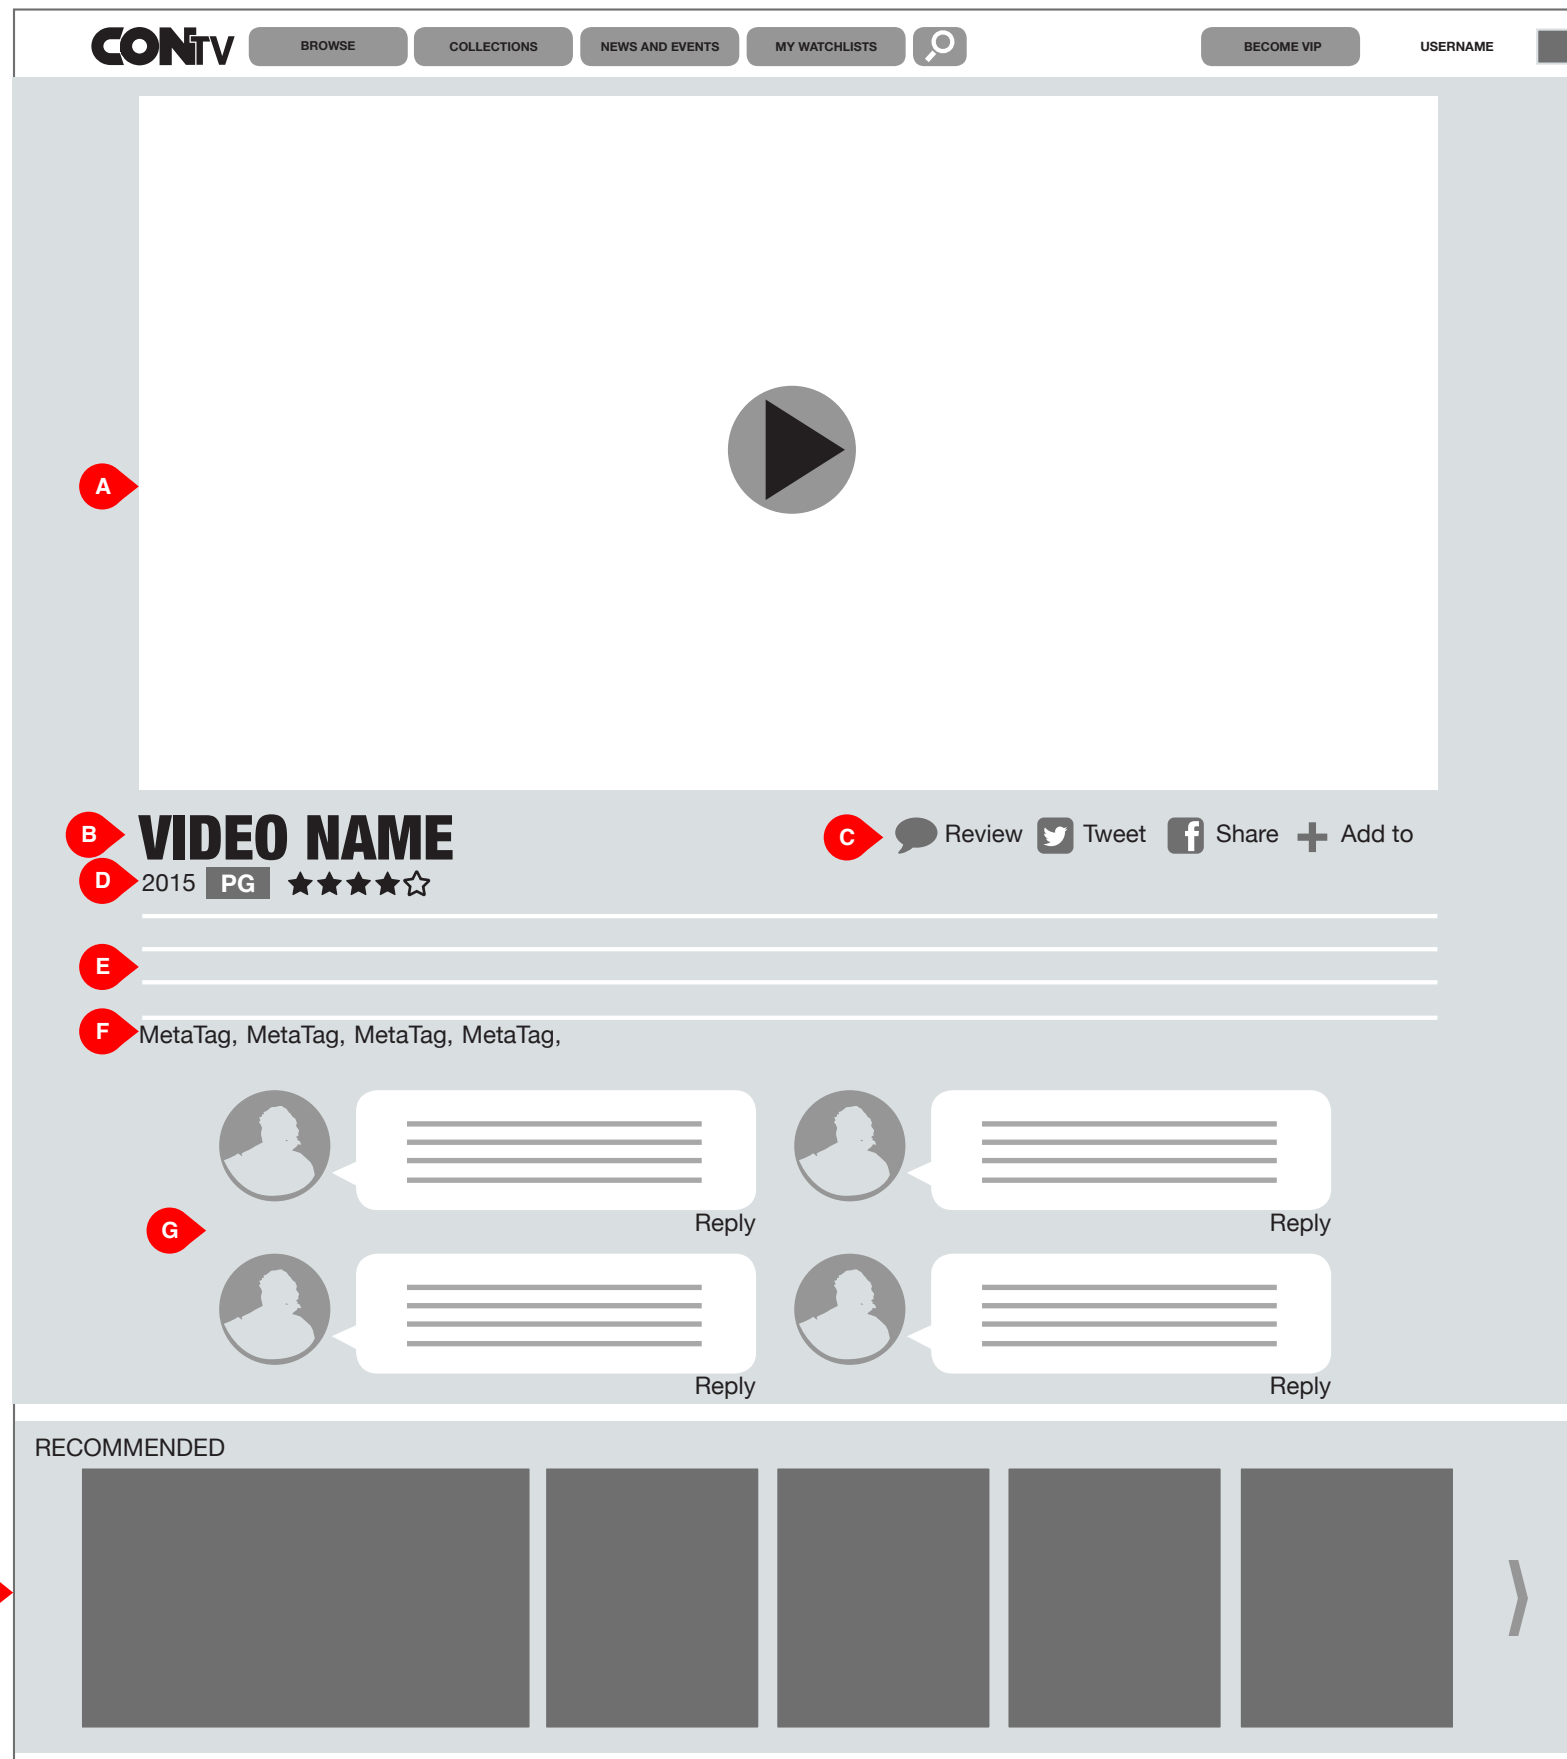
CONTV BROWSE COLLECTIONS NEWS AND EVENTS MY WATCHLISTS BECOME VIP USERNAME

A

B VIDEO NAME

C Review Tweet Share Add to

D 2015 PG

E

F MetaTag, MetaTag, MetaTag, MetaTag,

Reply

Reply

G

Reply

Reply

RECOMMENDED